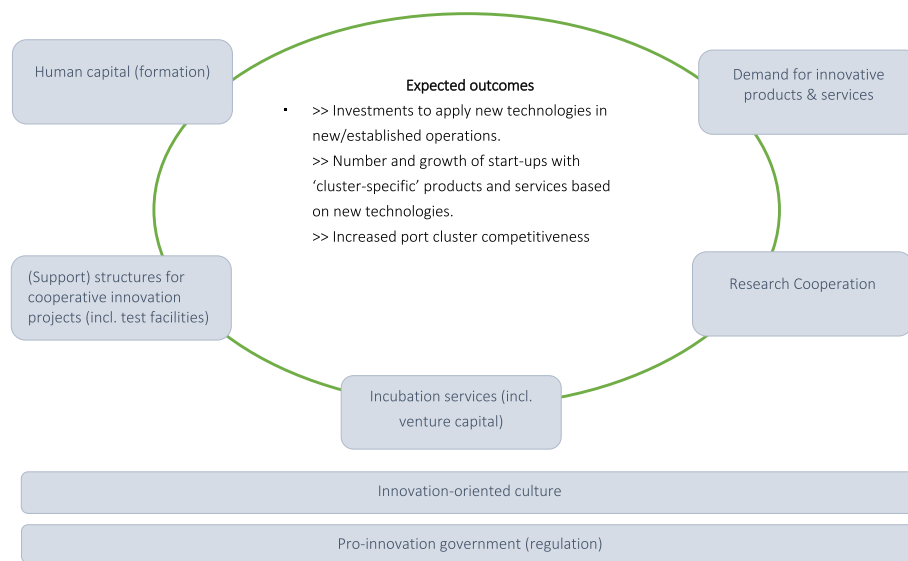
Human capital (formation)

Expected outcomes

▪ >> Investments to apply new technologies in new/established operations.
>> Number and growth of start-ups with 'cluster-specific' products and services based on new technologies.
>> Increased port cluster competitiveness

Demand for innovative products & services

(Support) structures for cooperative innovation projects (incl. test facilities)

Research Cooperation

Incubation services (incl. venture capital)

Innovation-oriented culture

Pro-innovation government (regulation)